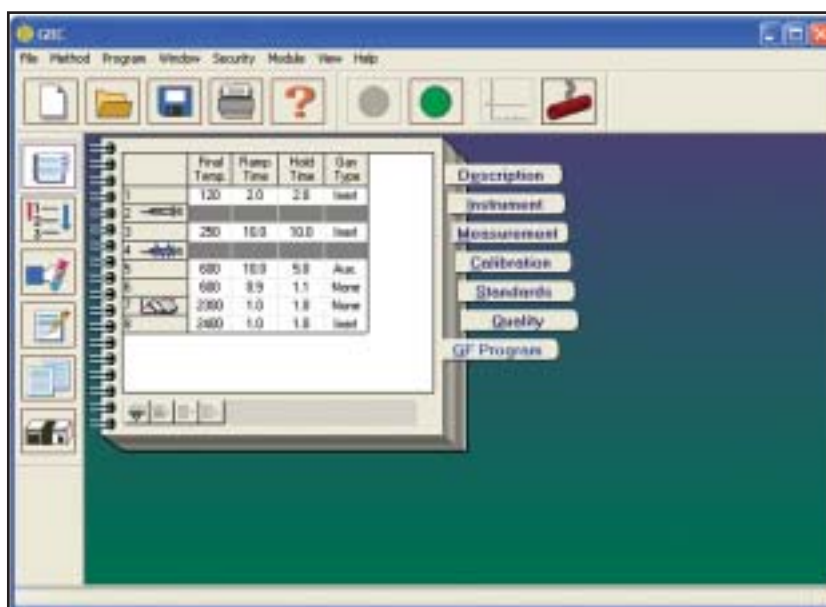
GBC

File Method Program Window Security Module View Help

| | Final Temp. | Ramp Time | Hold Time | Gas Type |
|---|---|---|---|---|
| 1 | 120 | 2.0 | 2.0 | Inert |
| 2 | | | | |
| 3 | 250 | 10.0 | 10.0 | Inert |
| 4 | | | | |
| 5 | 600 | 10.0 | 5.0 | Aux. |
| 6 | 600 | 8.9 | 1.1 | None |
| 7 | 2300 | 1.0 | 1.8 | None |
| 8 | 2400 | 1.0 | 1.8 | Inert |

Description
Instrument
Measurement
Calibration
Standards
Quality
GF Program